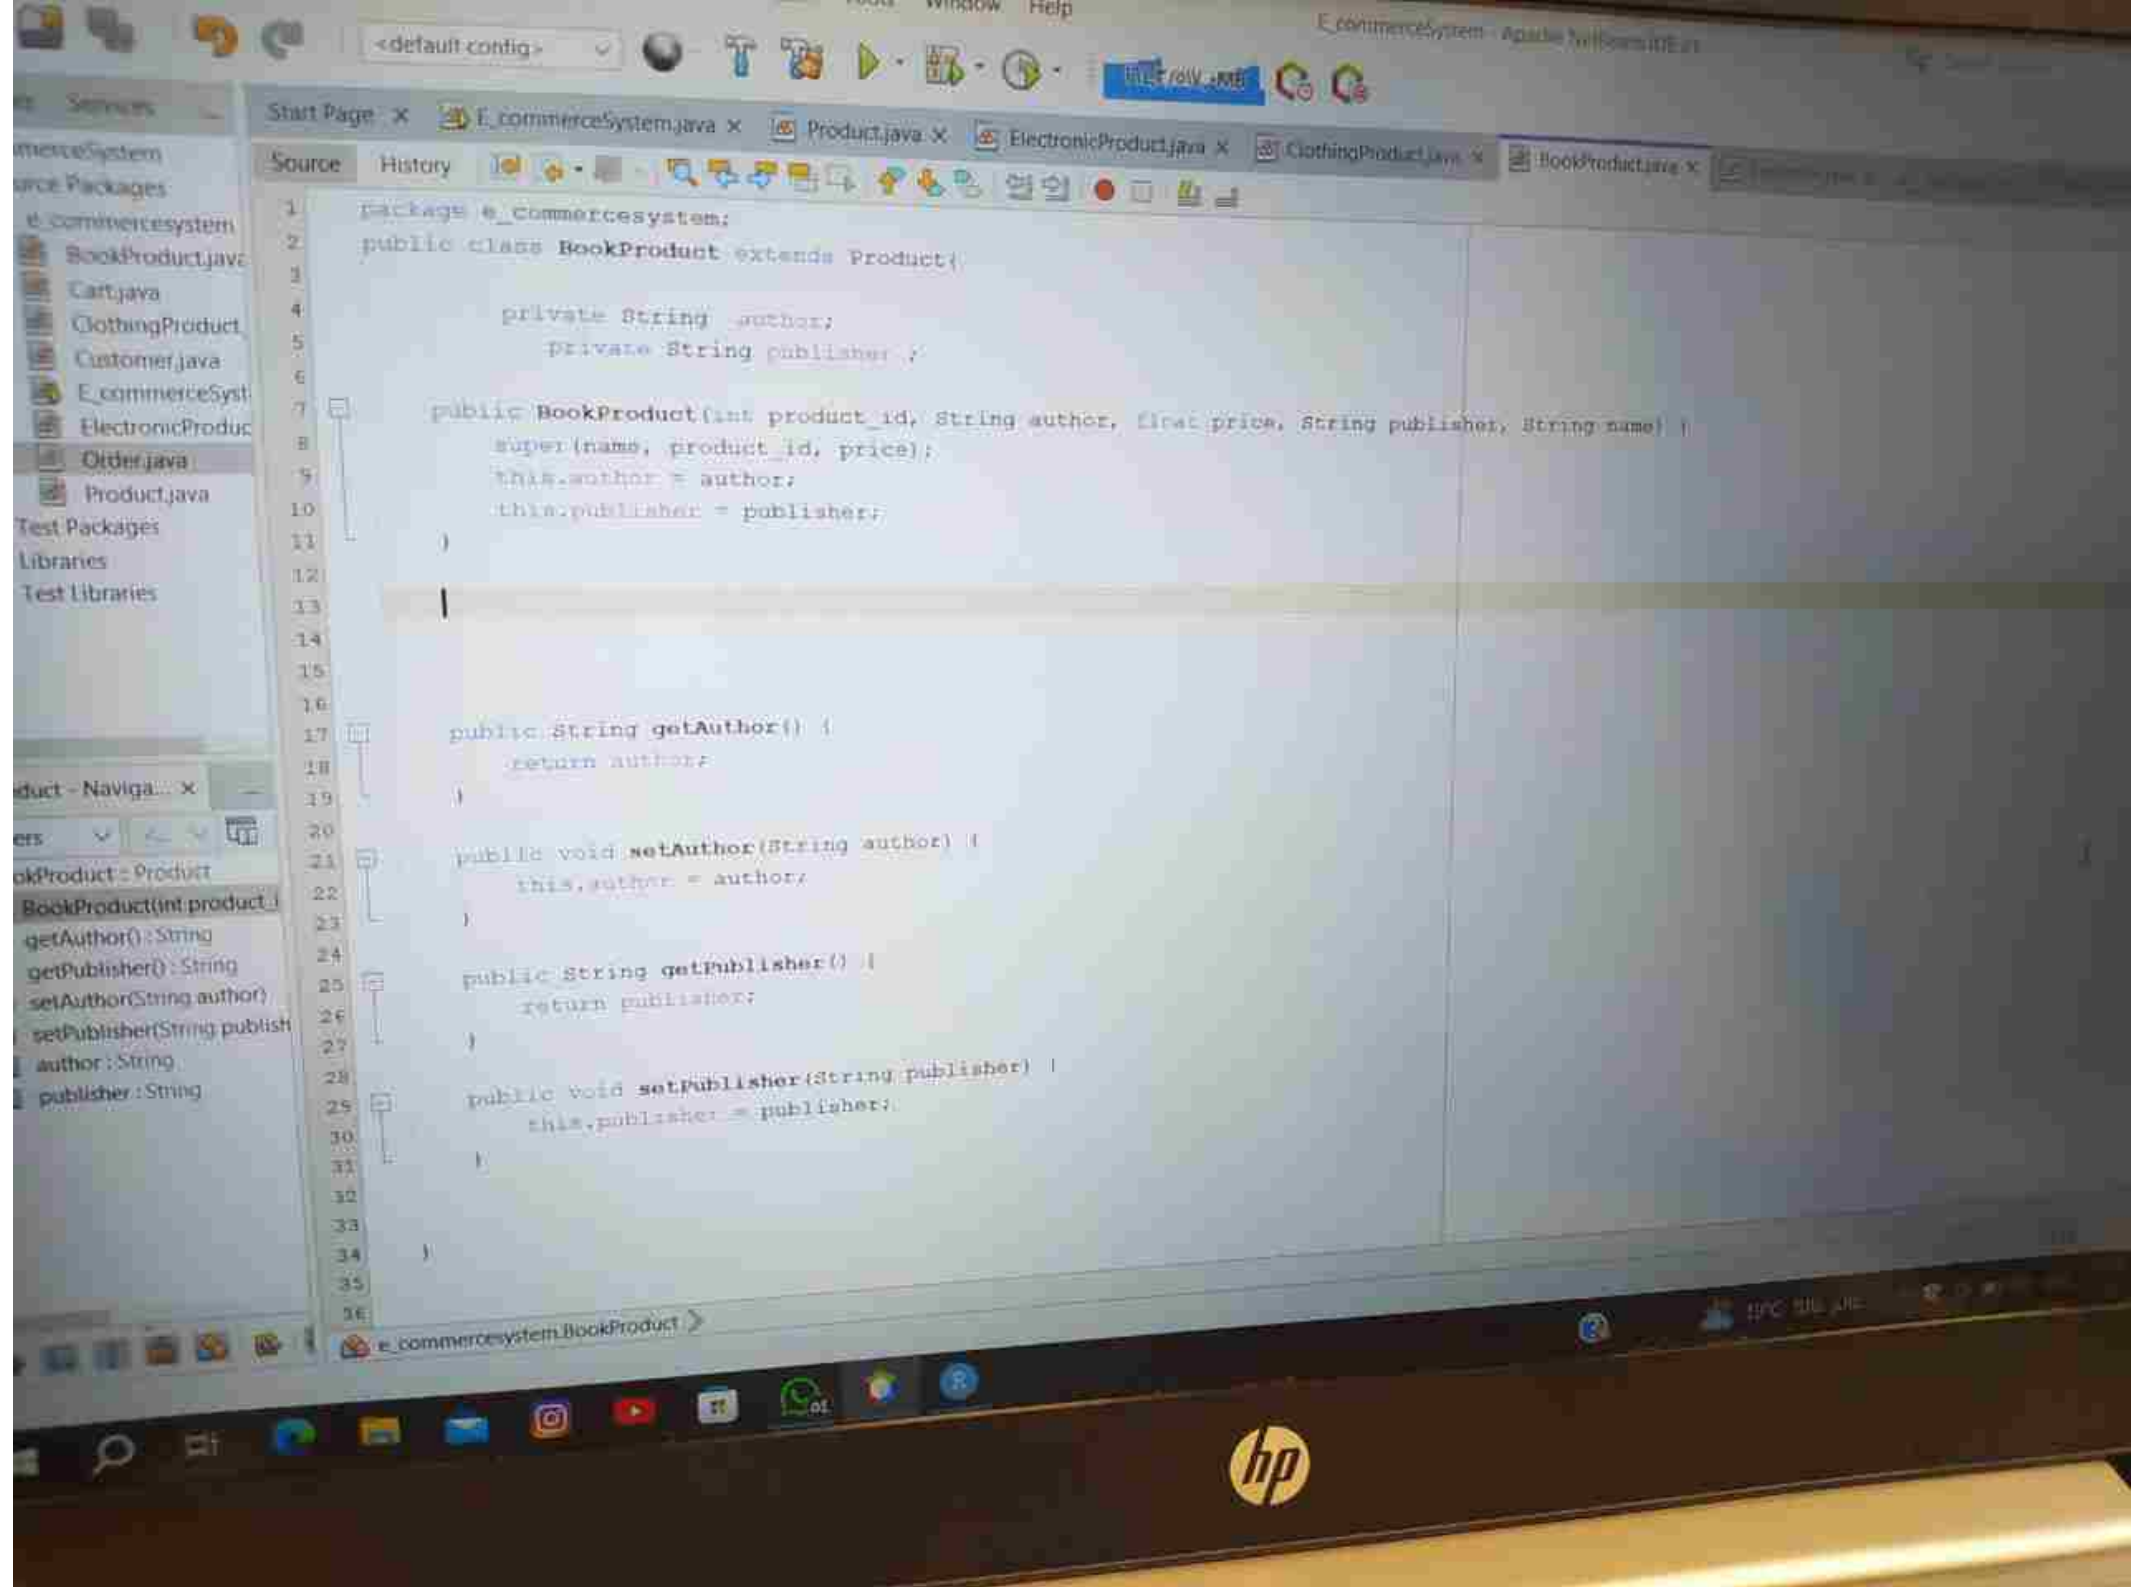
Window Help

E_commerceSystem - Apache NetBeans IDE

<default config>

Services

Start Page × E_commerceSystem.java × Product.java × ElectronicProduct.java × ClothingProduct.java × BookProduct.java ×

Source History

mmerceSystem
urce Packages
e_commercesystem
BookProduct.java
Cart.java
ClothingProduct
Customer.java
E_commerceSyst
ElectronicProduc
Order.java
Product.java
Test Packages
Libraries
Test Libraries

1 package e_commercesystem;
2 public class BookProduct extends Product{
3
4 private String author;
5 private String publisher ;
6
7 public BookProduct(int product_id, String author, float price, String publisher, String name) {
8 super(name, product_id, price);
9 this.author = author;
10 this.publisher = publisher;
11 }
12
13
14
15
16
17 public String getAuthor() {
18 return author;
19 }
20
21 public void setAuthor(String author) {
22 this.author = author;
23 }
24
25 public String getPublisher() {
26 return publisher;
27 }
28
29 public void setPublisher(String publisher) {
30 this.publisher = publisher;
31 }
32
33
34 }
35
36

duct - Naviga... ×
ers
okProduct : Product
BookProduct(int product_i
getAuthor() : String
getPublisher() : String
setAuthor(String author)
setPublisher(String publish
author : String
publisher : String

e_commercesystem.BookProduct

hp